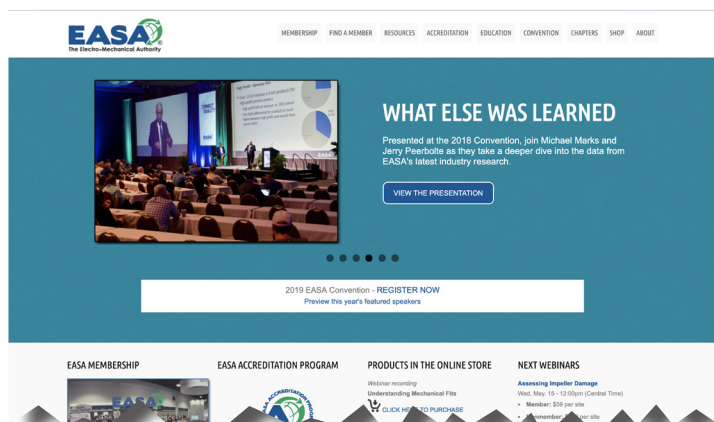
EASA
The Electro•Mechanical Authority

MEMBERSHIP FIND A MEMBER RESOURCES ACCREDITATION EDUCATION CONVENTION CHAPTERS SHOP ABOUT

WHAT ELSE WAS LEARNED

Presented at the 2018 Convention, join Michael Marks and Jerry Peerbolte as they take a deeper dive into the data from EASA's latest industry research.

VIEW THE PRESENTATION

2019 EASA Convention - REGISTER NOW
Preview this year's featured speakers

EASA MEMBERSHIP

EASA ACCREDITATION PROGRAM

PRODUCTS IN THE ONLINE STORE

Webinar recording
Understanding Mechanical Fits
CLICK HE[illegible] TO PURCHASE

NEXT WEBINARS

Assessing Impeller Damage
Wed, May. 15 - 12:00pm (Central Time)
• Member: $59 per site
• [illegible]member: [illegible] per site